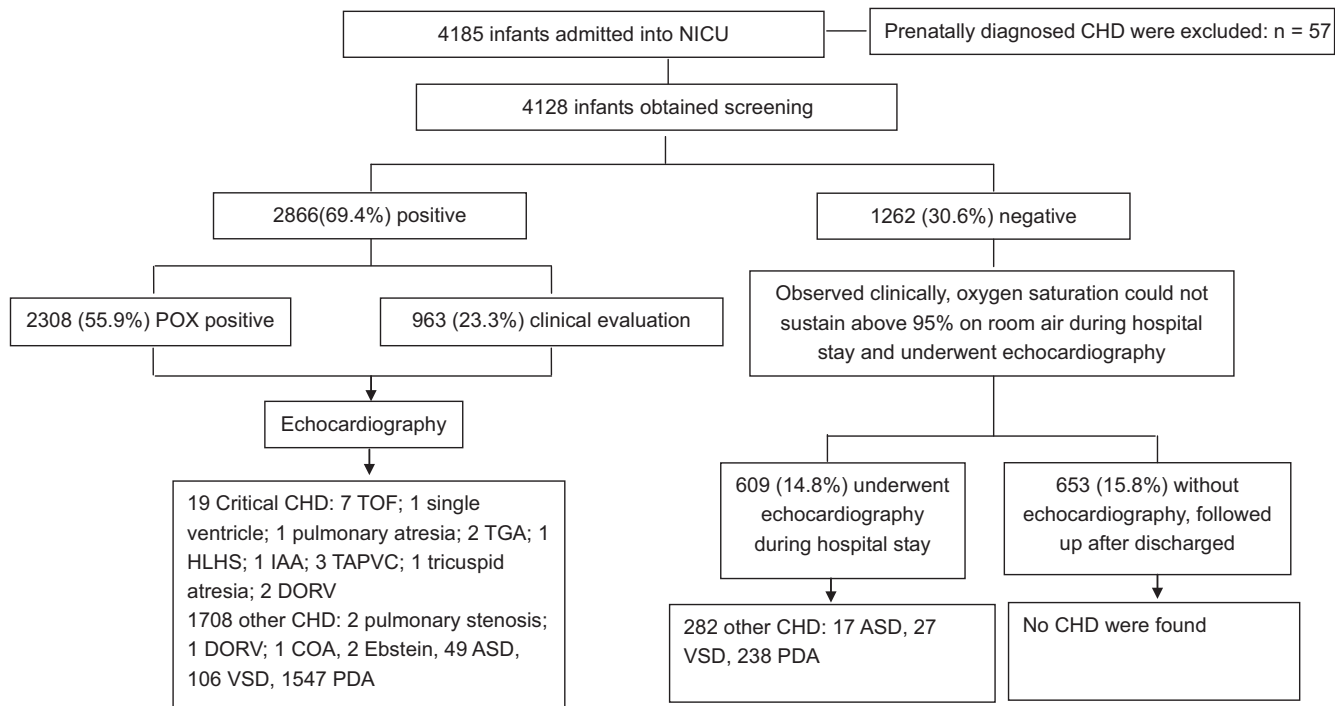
4185 infants admitted into NICU

Prenatally diagnosed CHD were excluded: n = 57

4128 infants obtained screening

2866(69.4%) positive

1262 (30.6%) negative

2308 (55.9%) POX positive

963 (23.3%) clinical evaluation

Observed clinically, oxygen saturation could not sustain above 95% on room air during hospital stay and underwent echocardiography

Echocardiography

19 Critical CHD: 7 TOF; 1 single ventricle; 1 pulmonary atresia; 2 TGA; 1 HLHS; 1 IAA; 3 TAPVC; 1 tricuspid atresia; 2 DORV
1708 other CHD: 2 pulmonary stenosis; 1 DORV; 1 COA, 2 Ebstein, 49 ASD, 106 VSD, 1547 PDA

609 (14.8%) underwent echocardiography during hospital stay

653 (15.8%) without echocardiography, followed up after discharged

282 other CHD: 17 ASD, 27 VSD, 238 PDA

No CHD were found